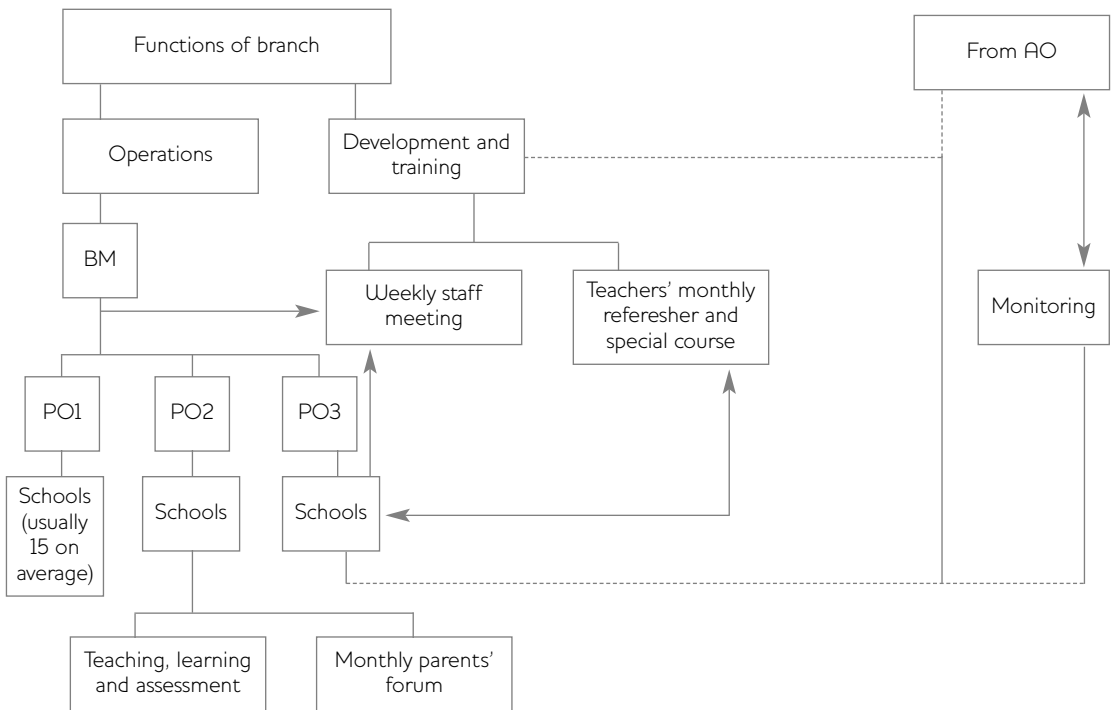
Functions of branch

From AO

Operations

Development and training

BM

Weekly staff meeting

Teachers' monthly referesher and special course

Monitoring

PO1

PO2

PO3

Schools (usually 15 on average)

Schools

Schools

Teaching, learning and assessment

Monthly parents' forum